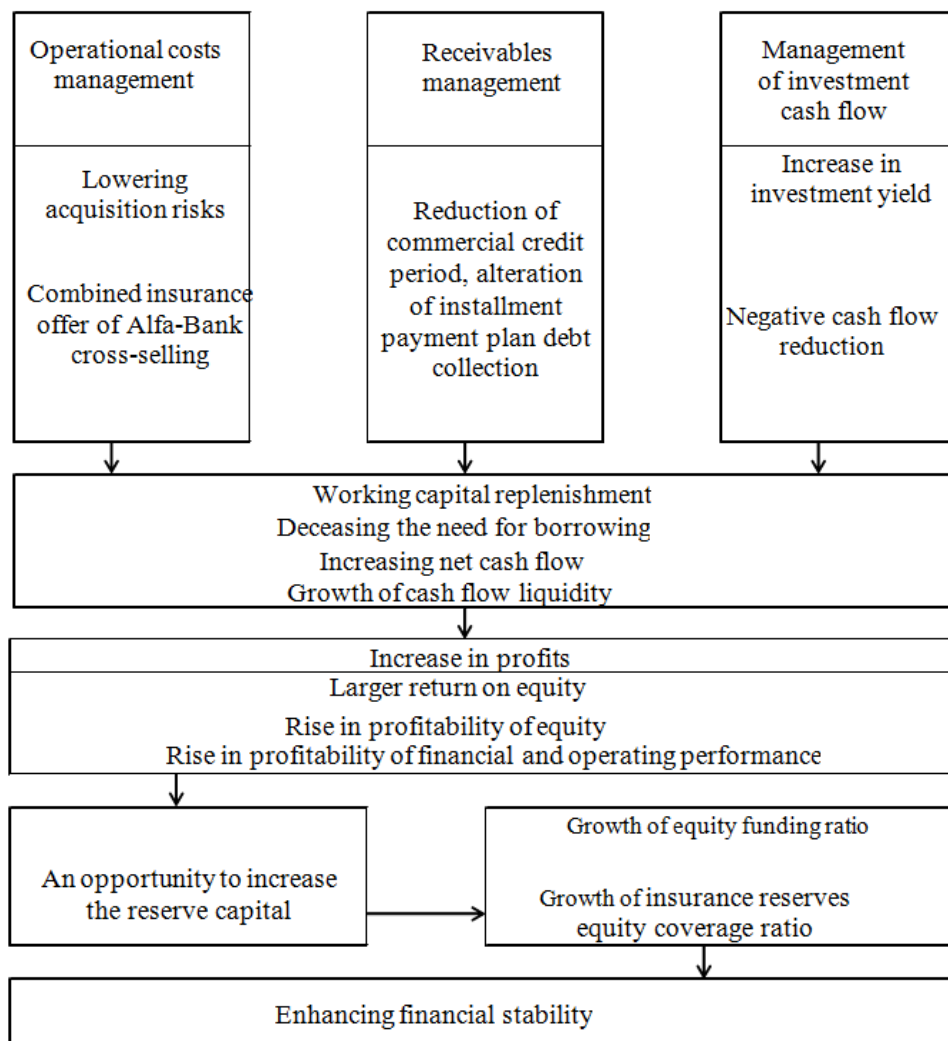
Operational costs management

Lowering acquisition risks

Combined insurance offer of Alfa-Bank cross-selling

Receivables management

Reduction of commercial credit period, alteration of installment payment plan debt collection

Management of investment cash flow

Increase in investment yield

Negative cash flow reduction

Working capital replenishment
Deceasing the need for borrowing
Increasing net cash flow
Growth of cash flow liquidity

Increase in profits

Larger return on equity
Rise in profitability of equity
Rise in profitability of financial and operating performance

An opportunity to increase the reserve capital

Growth of equity funding ratio

Growth of insurance reserves equity coverage ratio

Enhancing financial stability